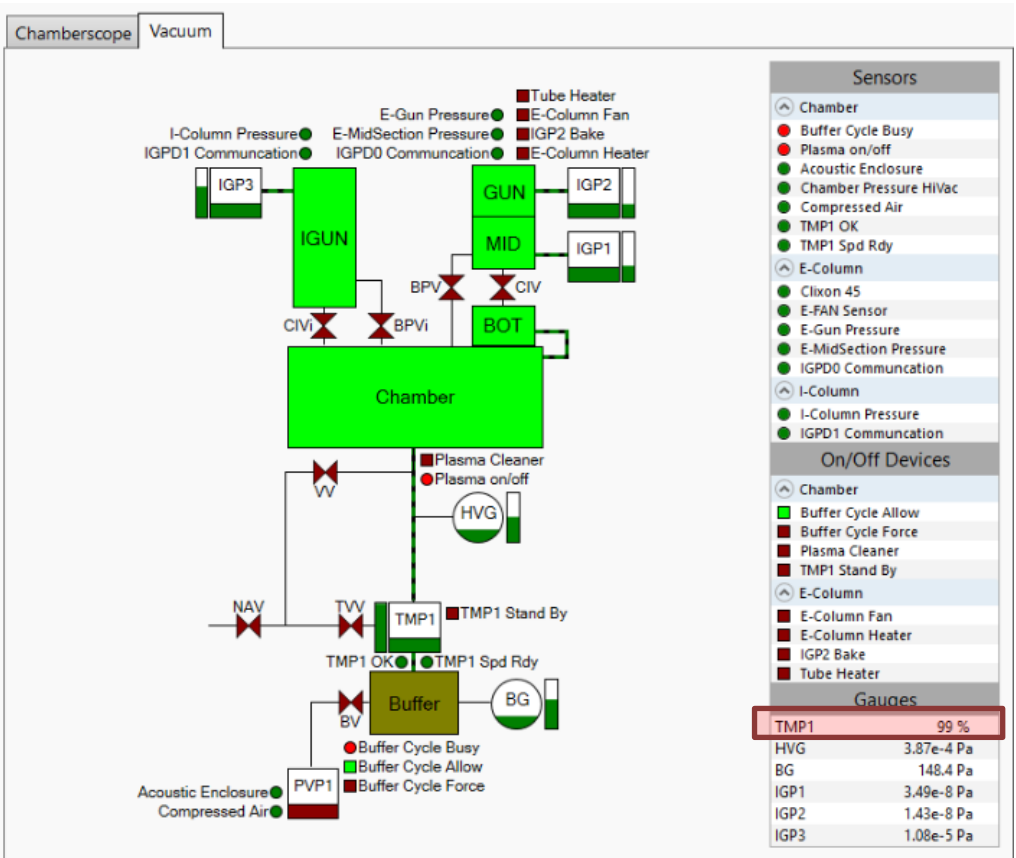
Chamberscope Vacuum

Tube Heater
E-Gun Pressure
E-Column Fan
I-Column Pressure
E-MidSection Pressure
IGP2 Bake
IGPD1 Communcation
IGPD0 Communcation
E-Column Heater
IGP3
IGUN
GUN
IGP2
MID
IGP1
BPV
CIV
CIVi
BPVi
BOT
Chamber
Plasma Cleaner
Plasma on/off
VV
HVG
NAV
TVV
TMP1
TMP1 Stand By
TMP1 OK
TMP1 Spd Rdy
BV
Buffer
BG
Buffer Cycle Busy
Buffer Cycle Allow
Acoustic Enclosure
PVP1
Buffer Cycle Force
Compressed Air

Sensors
Chamber
Buffer Cycle Busy
Plasma on/off
Acoustic Enclosure
Chamber Pressure HiVac
Compressed Air
TMP1 OK
TMP1 Spd Rdy
E-Column
Clixon 45
E-FAN Sensor
E-Gun Pressure
E-MidSection Pressure
IGPD0 Communcation
I-Column
I-Column Pressure
IGPD1 Communcation
On/Off Devices
Chamber
Buffer Cycle Allow
Buffer Cycle Force
Plasma Cleaner
TMP1 Stand By
E-Column
E-Column Fan
E-Column Heater
IGP2 Bake
Tube Heater
Gauges

| | |
|---|---|
| TMP1 | 99 % |
| HVG | 3.87e-4 Pa |
| BG | 148.4 Pa |
| IGP1 | 3.49e-8 Pa |
| IGP2 | 1.43e-8 Pa |
| IGP3 | 1.08e-5 Pa |